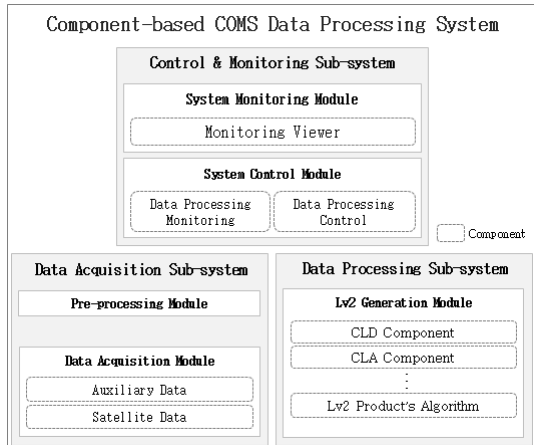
Component-based COMS Data Processing System

Control & Monitoring Sub-system

System Monitoring Module

Monitoring Viewer

System Control Module

Data Processing Monitoring

Data Processing Control

Component

Data Acquisition Sub-system

Pre-processing Module

Data Acquisition Module

Auxiliary Data

Satellite Data

Data Processing Sub-system

Lv2 Generation Module

CLD Component

CLA Component

⋮

Lv2 Product's Algorithm